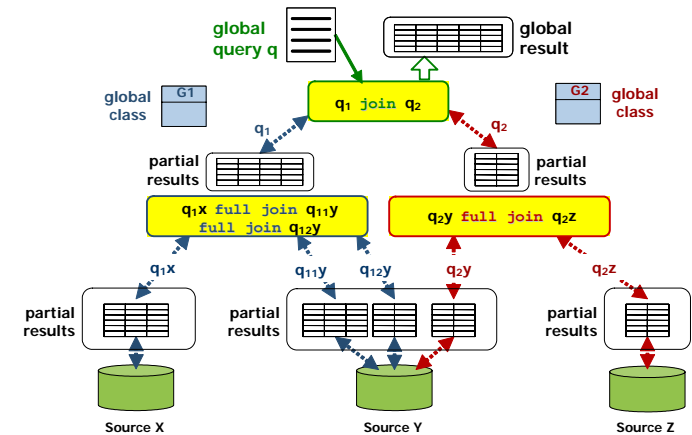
global query q

global result

G1
global class

G2
global class

$q_1$ join $q_2$

$q_1$

$q_2$

partial results

partial results

$q_1x$ full join $q_{11}y$ full join $q_{12}y$

$q_2y$ full join $q_2z$

$q_1x$

$q_{11}y$

$q_{12}y$

$q_2y$

$q_2z$

partial results

partial results

partial results

Source X

Source Y

Source Z